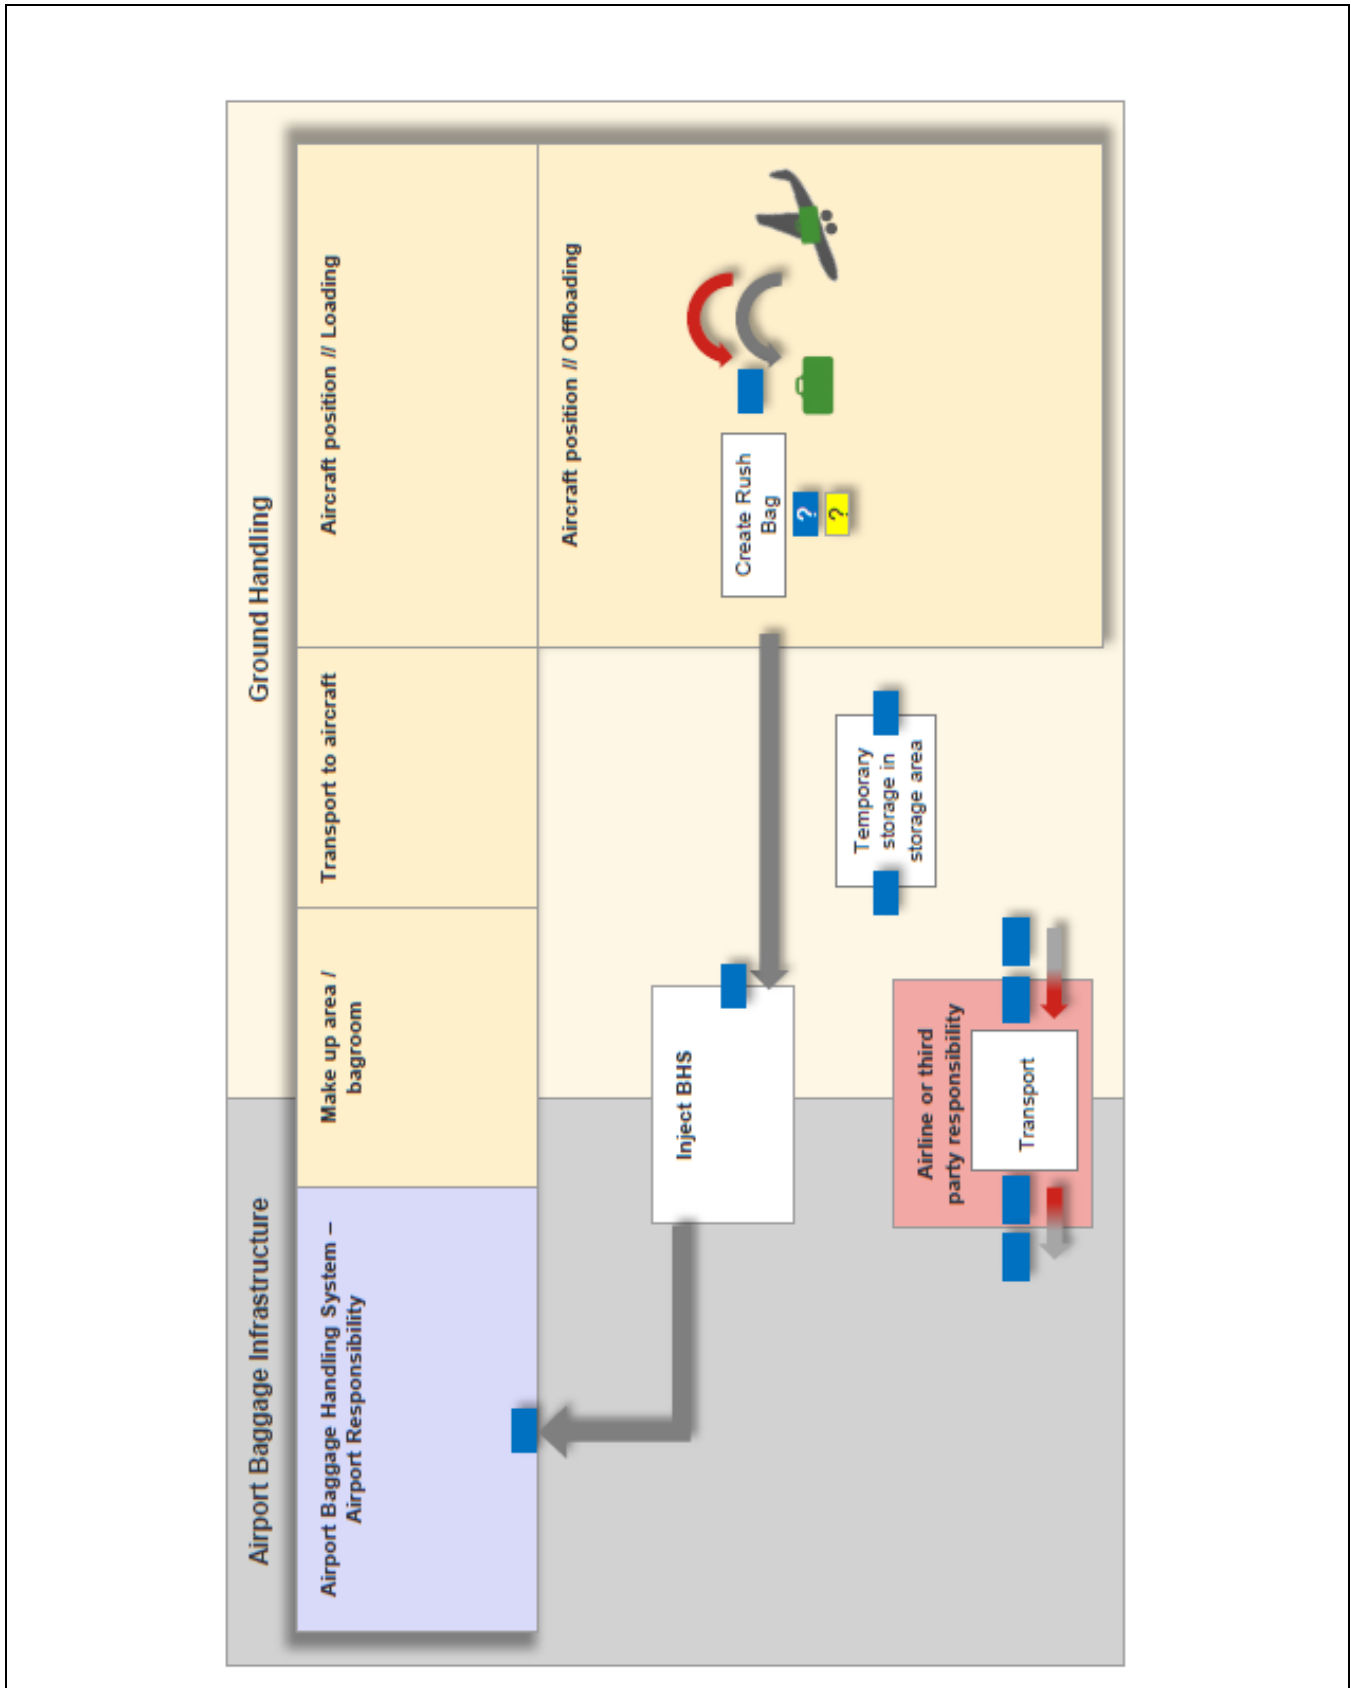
Airport Baggage Infrastructure

Ground Handling

Airport Baggage Handling System – Airport Responsibility

Make up area / bagroom

Transport to aircraft

Aircraft position // Loading

Aircraft position // Offloading

Create Rush Bag

?

?

Temporary storage in storage area

Inject BHS

Airline or third party responsibility

Transport